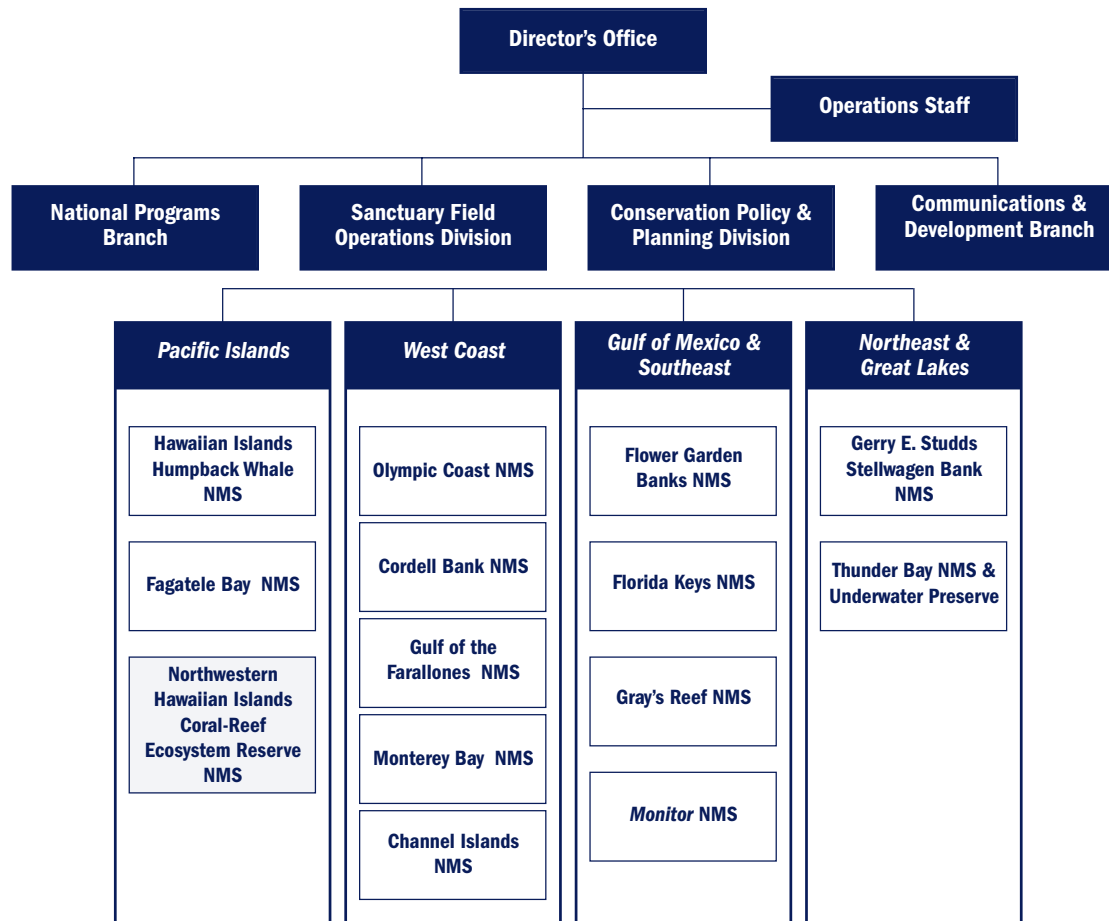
Director's Office

Operations Staff

National Programs Branch

Sanctuary Field Operations Division

Conservation Policy & Planning Division

Communications & Development Branch

Pacific Islands

Hawaiian Islands Humpback Whale NMS

Fagatele Bay NMS

Northwestern Hawaiian Islands Coral-Reef Ecosystem Reserve NMS

West Coast

Olympic Coast NMS

Cordell Bank NMS

Gulf of the Farallones NMS

Monterey Bay NMS

Channel Islands NMS

Gulf of Mexico & Southeast

Flower Garden Banks NMS

Florida Keys NMS

Gray's Reef NMS

Monitor NMS

Northeast & Great Lakes

Gerry E. Studds Stellwagen Bank NMS

Thunder Bay NMS & Underwater Preserve